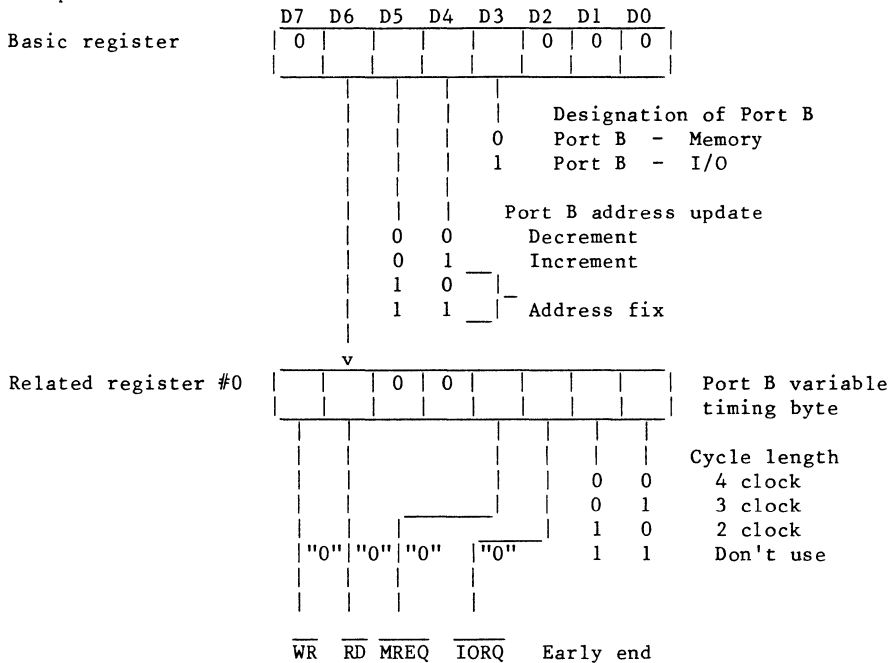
D7 D6 D5 D4 D3 D2 D1 D0

Basic register

| 0 | | | | | 0 | 0 | 0 |

Designation of Port B
0 Port B - Memory
1 Port B - I/O

Port B address update
0 0 Decrement
0 1 Increment
1 0
1 1 Address fix

v

Related register #0

| | | 0 | 0 | | | | |

Port B variable timing byte

Cycle length
0 0 4 clock
0 1 3 clock
1 0 2 clock
1 1 Don't use

"0" "0" "0" "0"

$\overline{WR}$ $\overline{RD}$ $\overline{MREQ}$ $\overline{IORQ}$ Early end